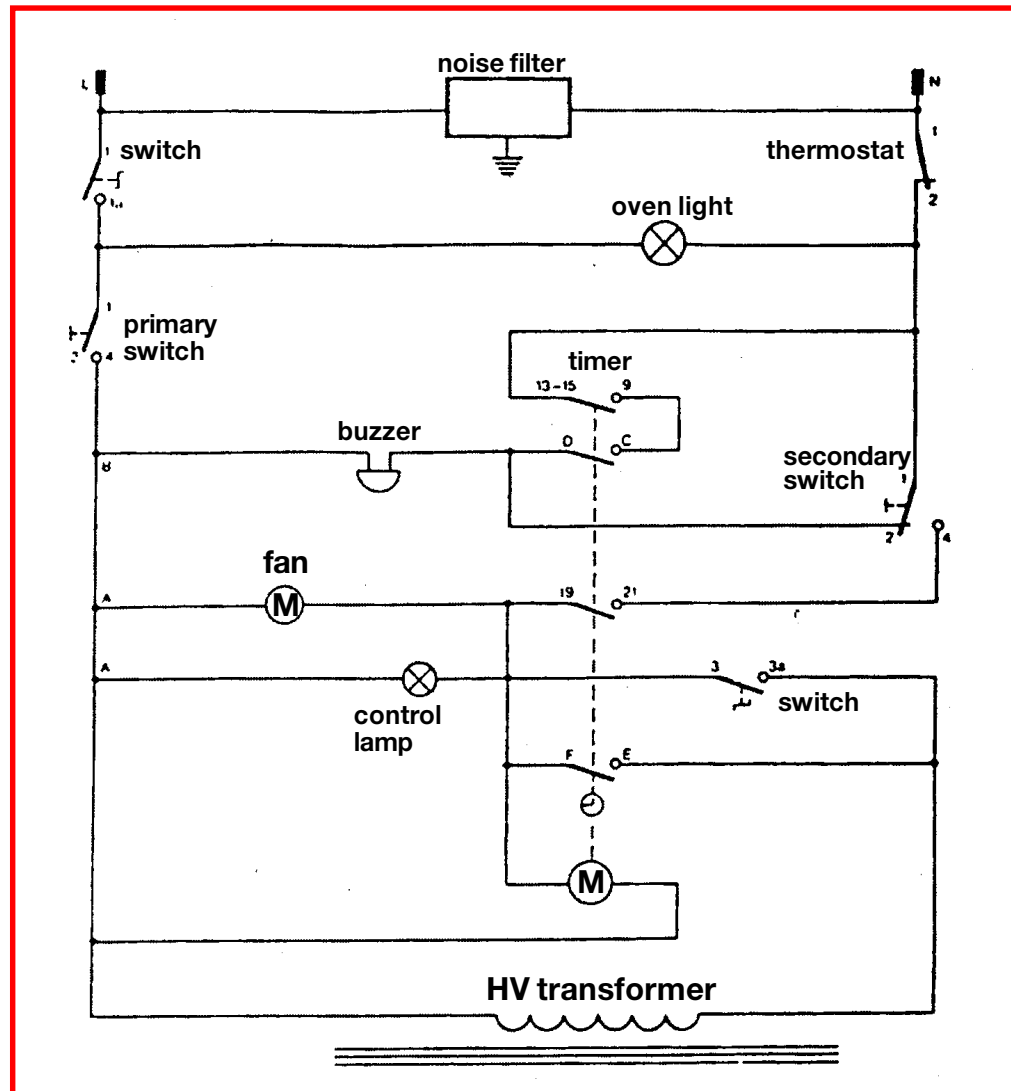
L

noise filter

N

1

switch

1a

thermostat

1

2

oven light

1

primary switch

3 4

timer

13-15 9

buzzer

D C

B

secondary switch

1

2 4

fan

M

A

19 21

A

3 3a

switch

control lamp

F E

M

HV transformer